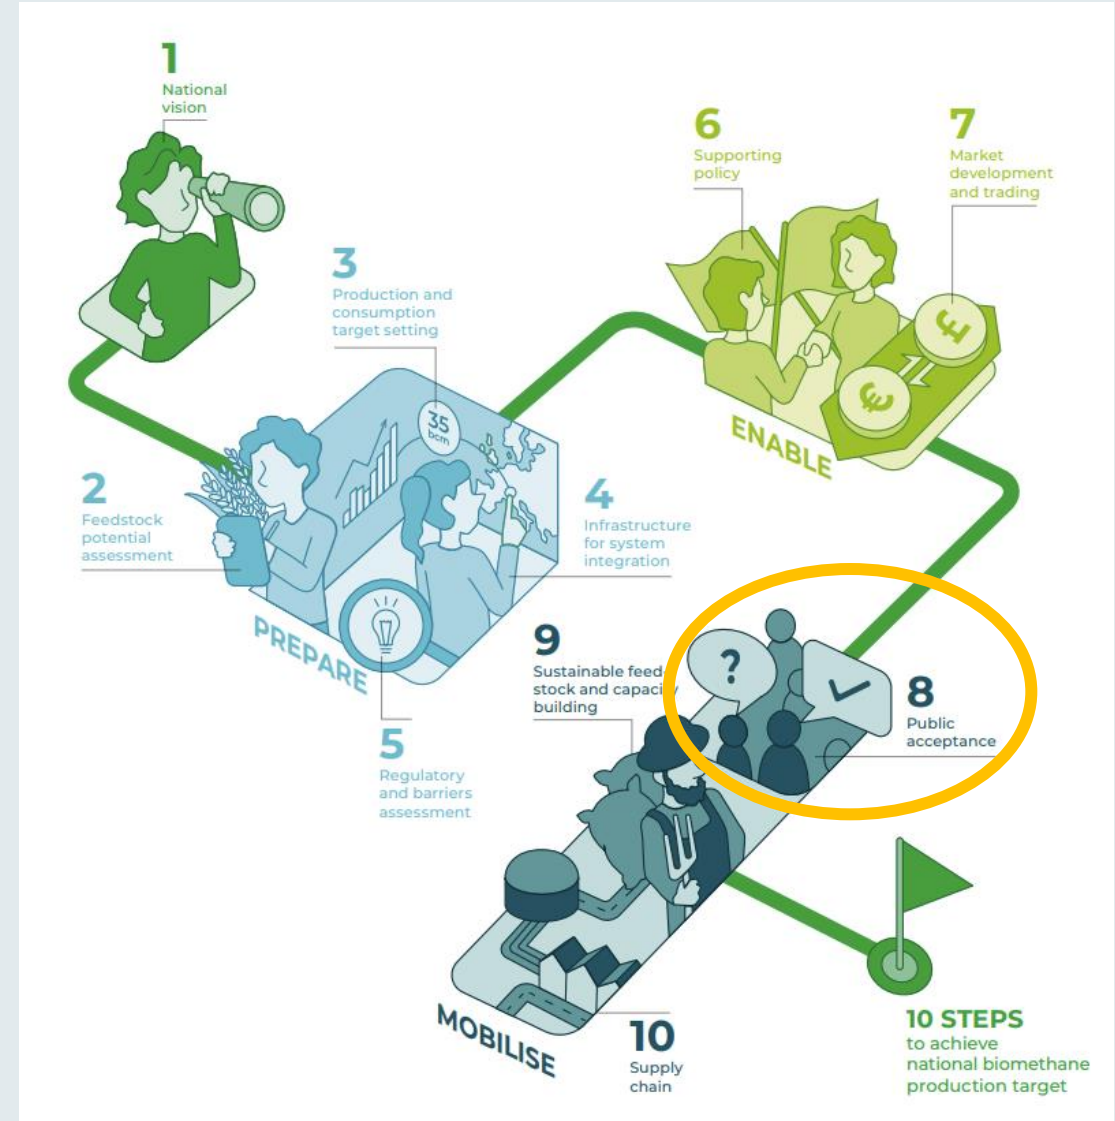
1
National vision

3
Production and consumption target setting

35 bcm

6
Supporting policy

7
Market development and trading

ENABLE

2
Feedstock potential assessment

4
Infrastructure for system integration

PREPARE

9
Sustainable feed stock and capaci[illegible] building

?

8
Public acceptance

5
Regulatory and barriers assessment

MOBILISE

10
Supply chain

10 STEPS
to achieve national biomethane production target